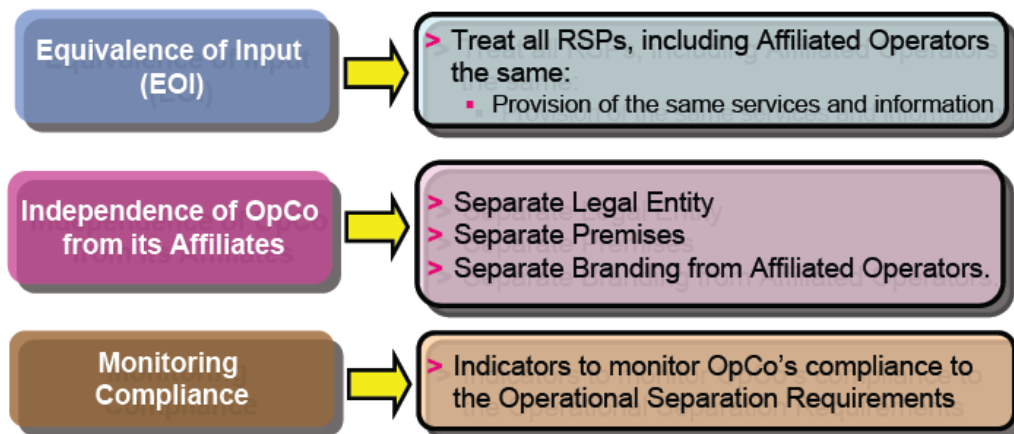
Equivalence of Input (EOI)

> Treat all RSPs, including Affiliated Operators the same:
▪ Provision of the same services and information

Independence of OpCo from its Affiliates

> Separate Legal Entity
> Separate Premises
> Separate Branding from Affiliated Operators.

Monitoring Compliance

> Indicators to monitor OpCo's compliance to the Operational Separation Requirements